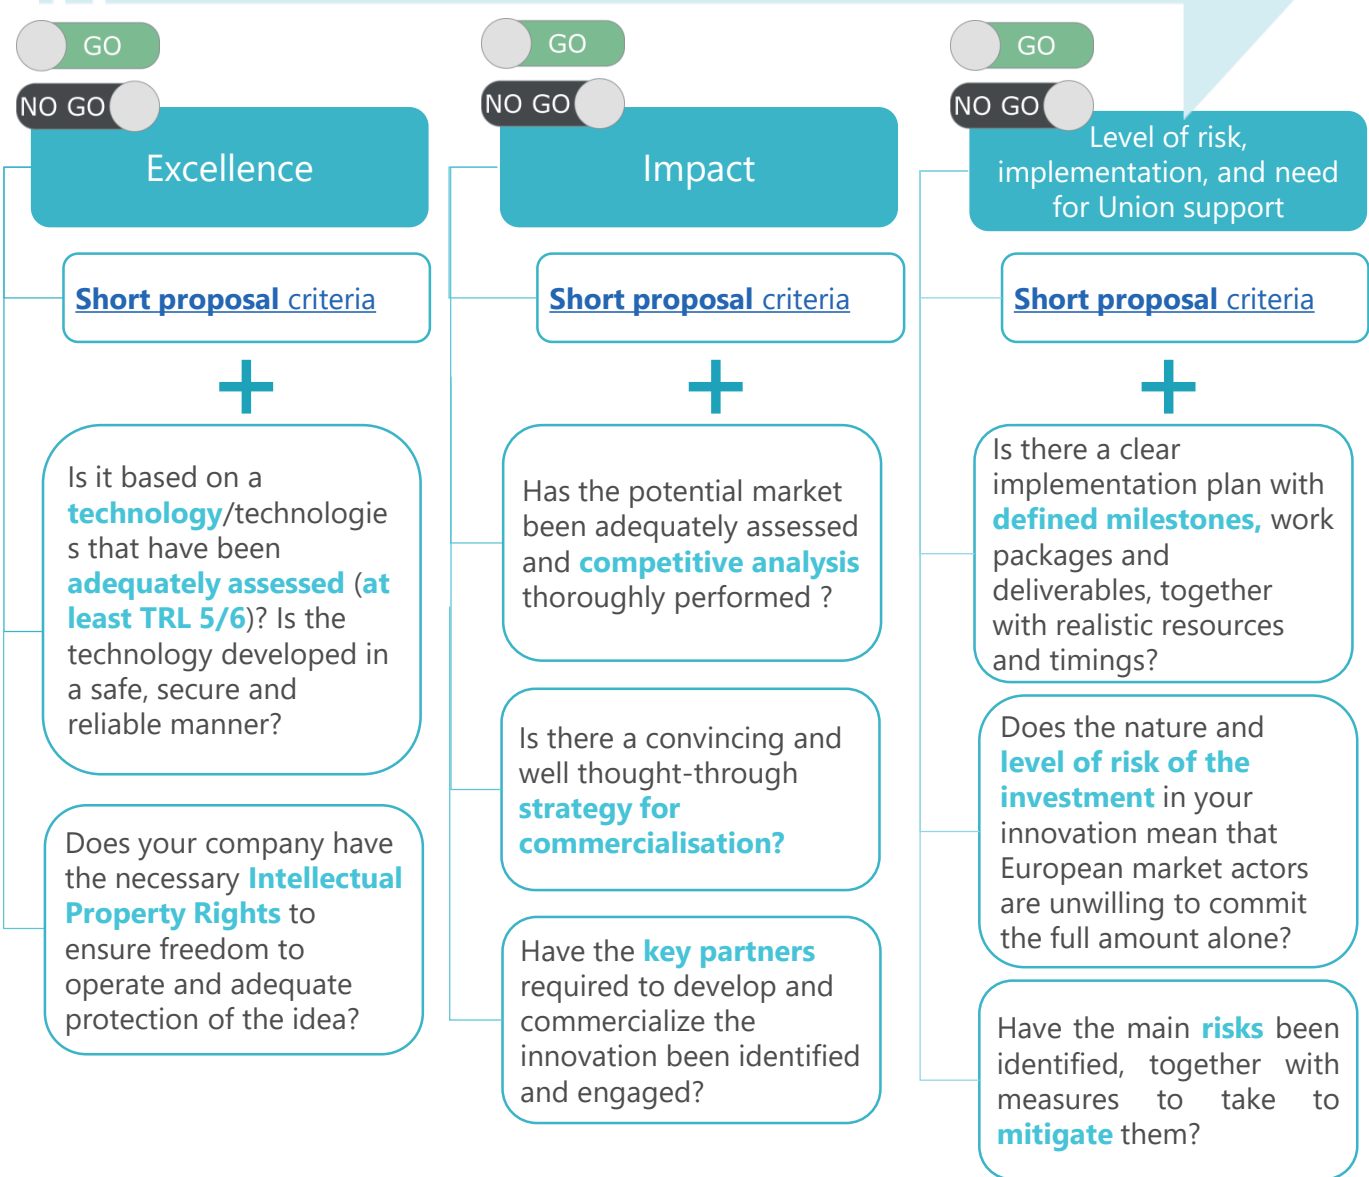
GO

NO GO

Excellence

Short proposal criteria

+

Is it based on a technology/technologies that have been adequately assessed (at least TRL 5/6)? Is the technology developed in a safe, secure and reliable manner?

Does your company have the necessary Intellectual Property Rights to ensure freedom to operate and adequate protection of the idea?

GO

NO GO

Impact

Short proposal criteria

+

Has the potential market been adequately assessed and competitive analysis thoroughly performed ?

Is there a convincing and well thought-through strategy for commercialisation?

Have the key partners required to develop and commercialize the innovation been identified and engaged?

GO

NO GO

Level of risk, implementation, and need for Union support

Short proposal criteria

+

Is there a clear implementation plan with defined milestones, work packages and deliverables, together with realistic resources and timings?

Does the nature and level of risk of the investment in your innovation mean that European market actors are unwilling to commit the full amount alone?

Have the main risks been identified, together with measures to take to mitigate them?